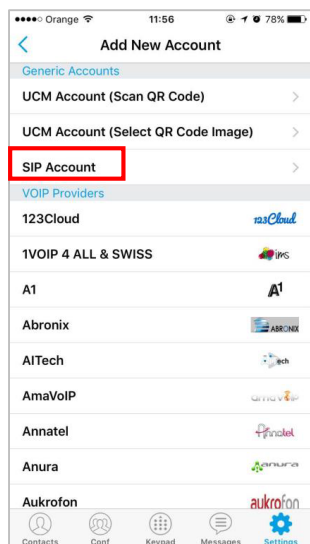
●●●●○ Orange 11:56 78%

Add New Account

Generic Accounts

UCM Account (Scan QR Code)

UCM Account (Select QR Code Image)

SIP Account

VOIP Providers

123Cloud 123Cloud

1VOIP 4 ALL & SWISS ims

A1 A1

Abronix ABRONIX

AITech ech

AmaVoIP

Annatel Annatel

Anura anura

Aukrofon aukrofon

Contacts Conf Keypad Messages Settings